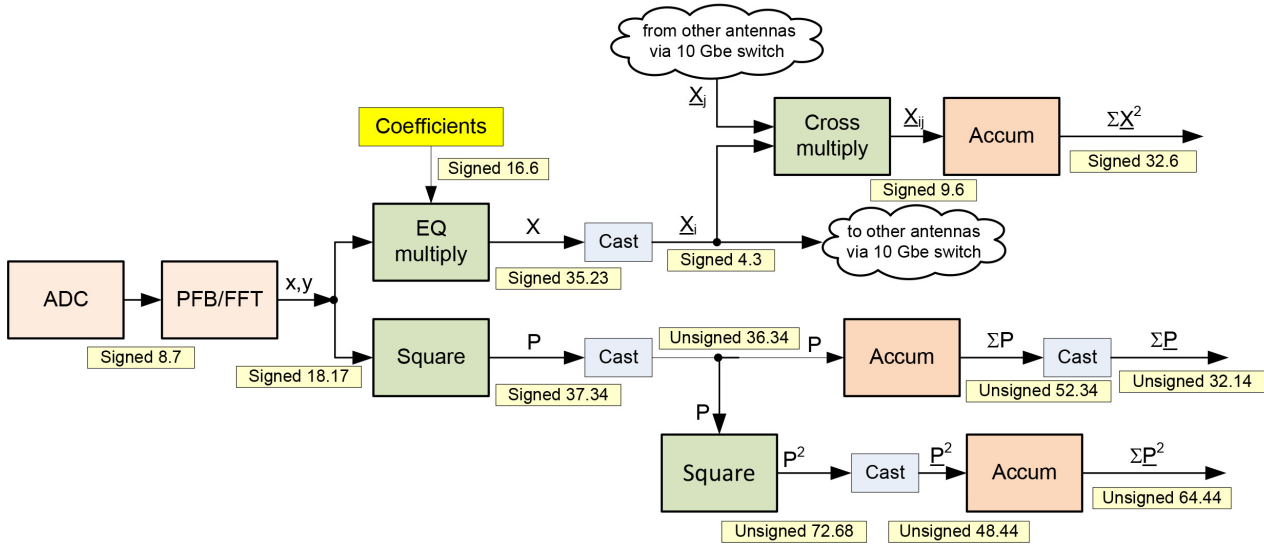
from other antennas via 10 Gbe switch

Coefficients

Signed 16.6

$\underline{X}_j$

Cross multiply

$\underline{X}_{ij}$

Accum

$\Sigma\underline{X}^2$

Signed 32.6

Signed 9.6

EQ multiply

X

Cast

$\underline{X}_i$

to other antennas via 10 Gbe switch

Signed 35.23

Signed 4.3

ADC

PFB/FFT

x,y

Signed 8.7

Signed 18.17

Square

P

Cast

Unsigned 36.34

P

Accum

$\Sigma$P

Cast

$\Sigma\underline{P}$

Signed 37.34

Unsigned 52.34

Unsigned 32.14

P

Square

$P^2$

Cast

$\underline{P}^2$

Accum

$\Sigma\underline{P}^2$

Unsigned 64.44

Unsigned 72.68

Unsigned 48.44